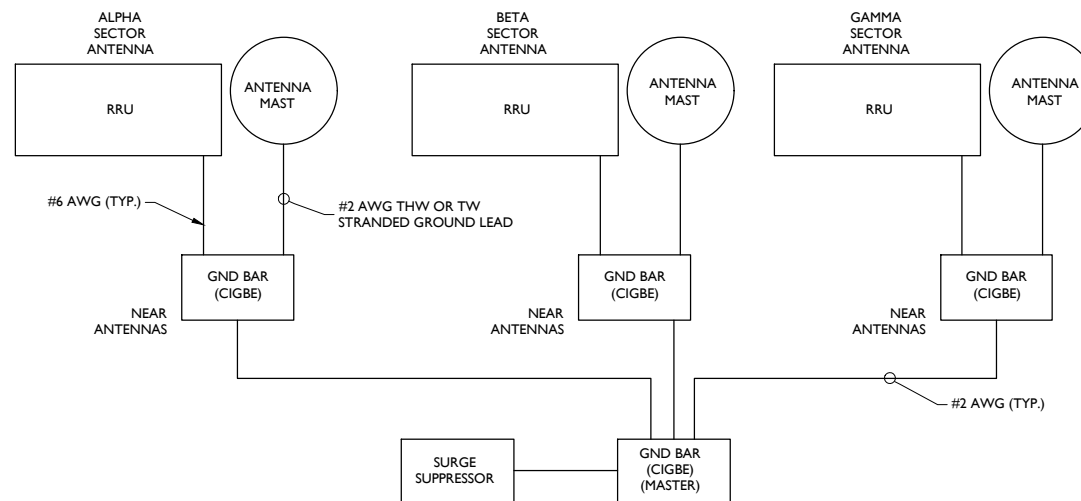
ALPHA SECTOR ANTENNA

RRU

ANTENNA MAST

#6 AWG (TYP.)

#2 AWG THW OR TW STRANDED GROUND LEAD

GND BAR (CIGBE)

NEAR ANTENNAS

BETA SECTOR ANTENNA

RRU

ANTENNA MAST

GND BAR (CIGBE)

NEAR ANTENNAS

GAMMA SECTOR ANTENNA

RRU

ANTENNA MAST

GND BAR (CIGBE)

NEAR ANTENNAS

#2 AWG (TYP.)

SURGE SUPPRESSOR

GND BAR (CIGBE) (MASTER)